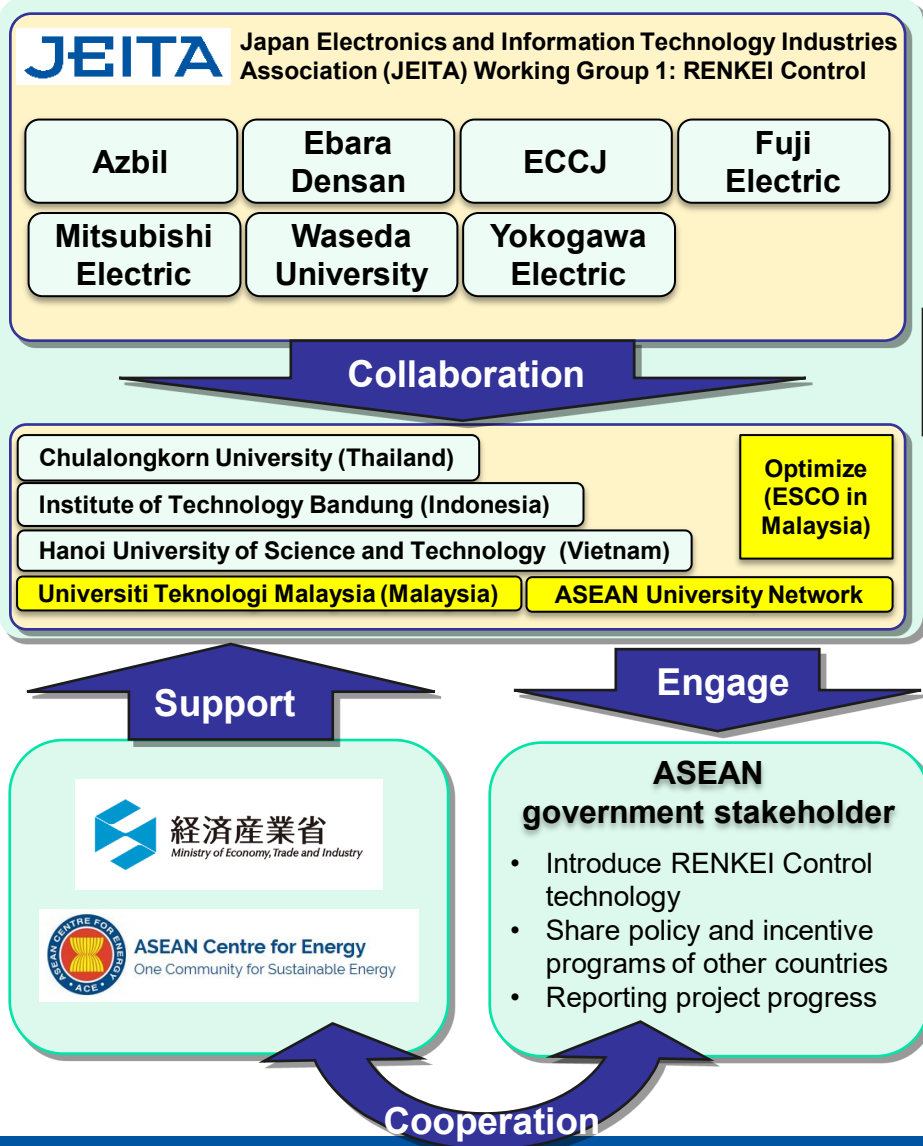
JEITA Japan Electronics and Information Technology Industries Association (JEITA) Working Group 1: RENKEI Control

Azbil

Ebara Densan

ECCJ

Fuji Electric

Mitsubishi Electric

Waseda University

Yokogawa Electric

Collaboration

Chulalongkorn University (Thailand)

Institute of Technology Bandung (Indonesia)

Hanoi University of Science and Technology (Vietnam)

Universiti Teknologi Malaysia (Malaysia)

ASEAN University Network

Optimize (ESCO in Malaysia)

Support

Engage

経済産業省
Ministry of Economy, Trade and Industry

ASEAN CENTRE FOR ENERGY · ACE ·
ASEAN Centre for Energy
One Community for Sustainable Energy

ASEAN government stakeholder

• Introduce RENKEI Control technology
• Share policy and incentive programs of other countries
• Reporting project progress

Cooperation